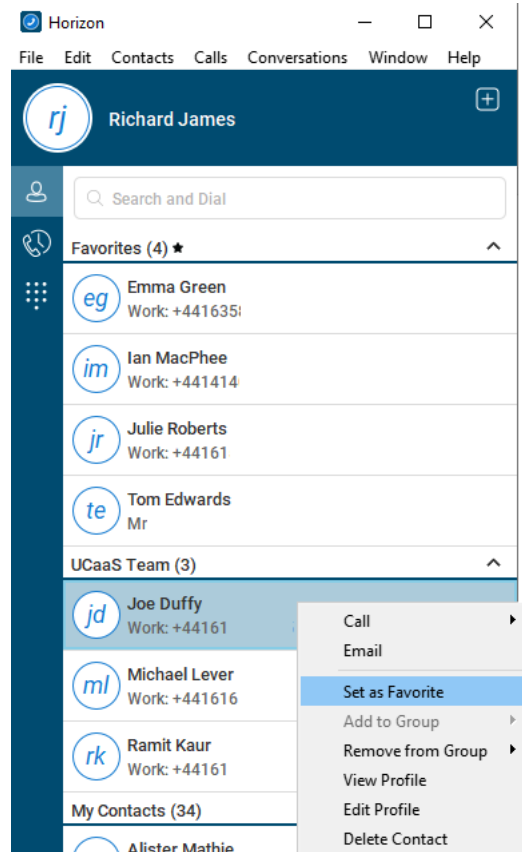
Horizon

File Edit Contacts Calls Conversations Window Help

rj Richard James

Search and Dial

Favorites (4) ★

eg Emma Green
Work: +441635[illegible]

im Ian MacPhee
Work: +441414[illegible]

jr Julie Roberts
Work: +44161

te Tom Edwards
Mr

UCaaS Team (3)

jd Joe Duffy
Work: +44161

ml Michael Lever
Work: +441616

rk Ramit Kaur
Work: +44161

My Contacts (34)

Alister Mathie

Call
Email
Set as Favorite
Add to Group
Remove from Group
View Profile
Edit Profile
Delete Contact